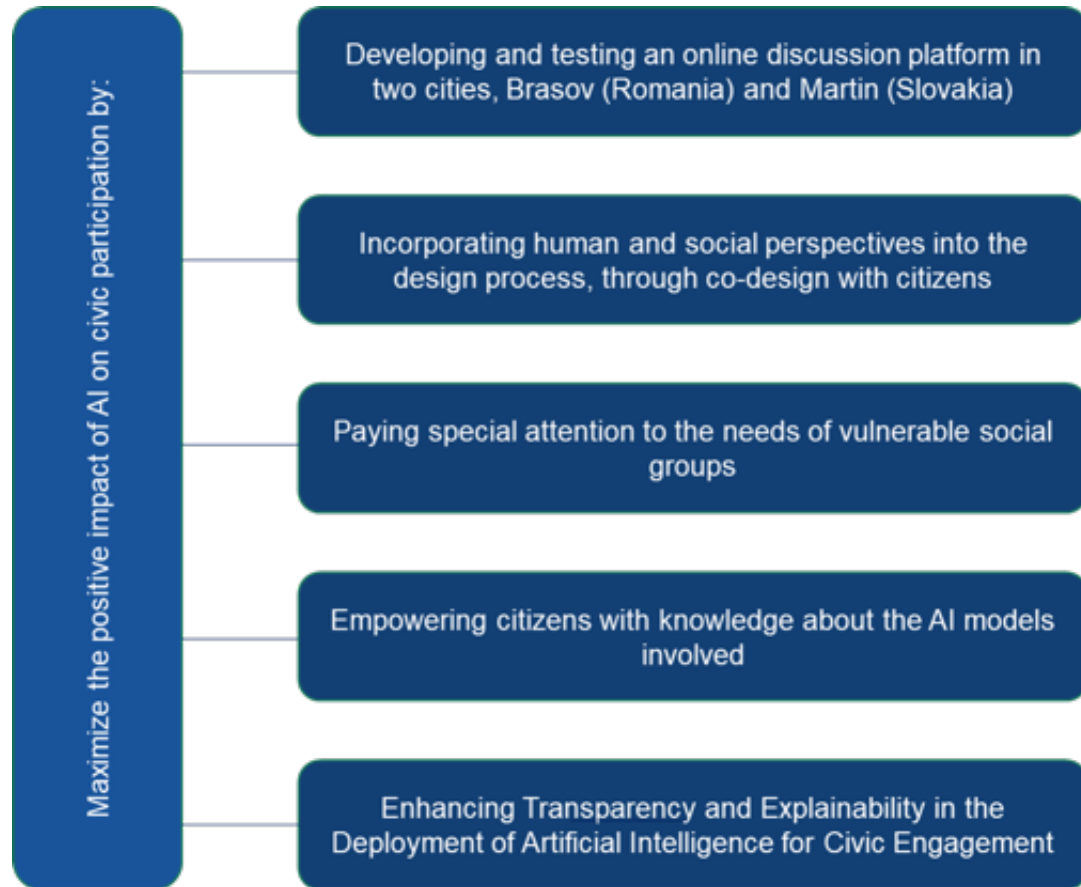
Maximize the positive impact of AI on civic participation by:

Developing and testing an online discussion platform in two cities, Brasov (Romania) and Martin (Slovakia)

Incorporating human and social perspectives into the design process, through co-design with citizens

Paying special attention to the needs of vulnerable social groups

Empowering citizens with knowledge about the AI models involved

Enhancing Transparency and Explainability in the Deployment of Artificial Intelligence for Civic Engagement